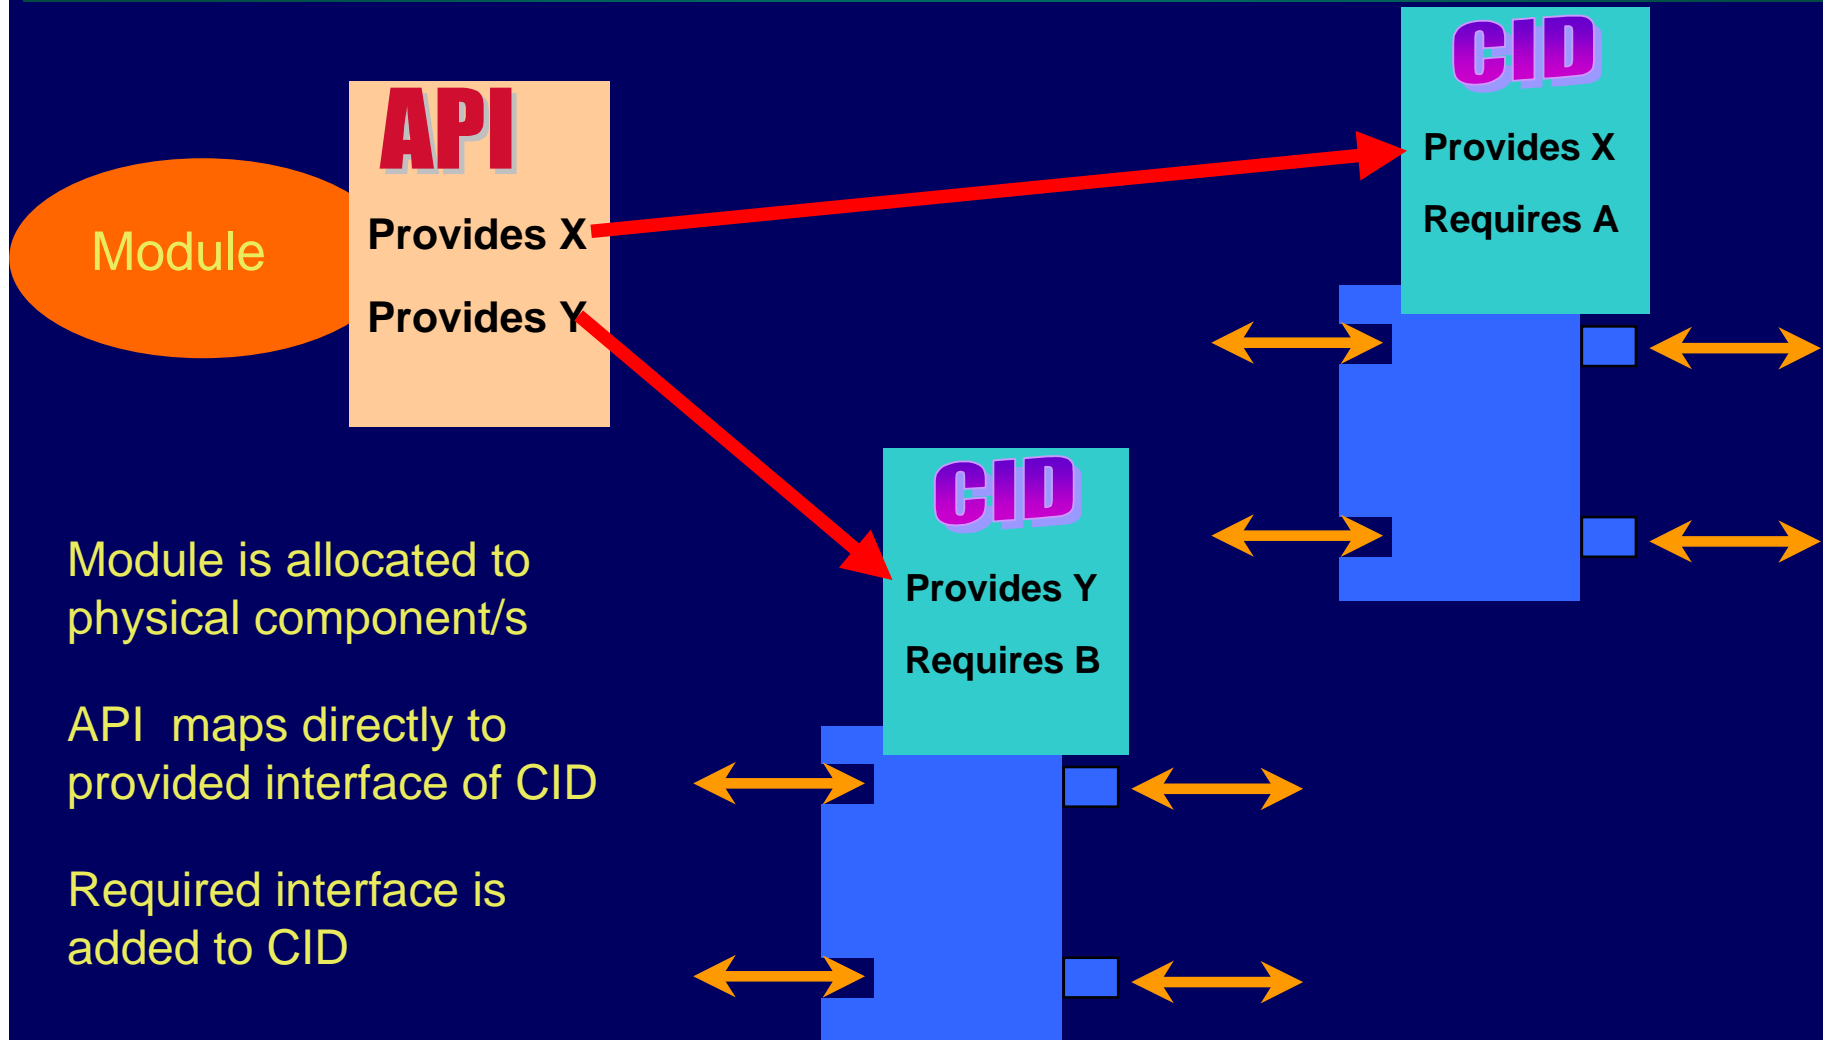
Module

API

Provides X

Provides Y

CID

Provides X

Requires A

CID

Provides Y

Requires B

Module is allocated to physical component/s

API maps directly to provided interface of CID

Required interface is added to CID